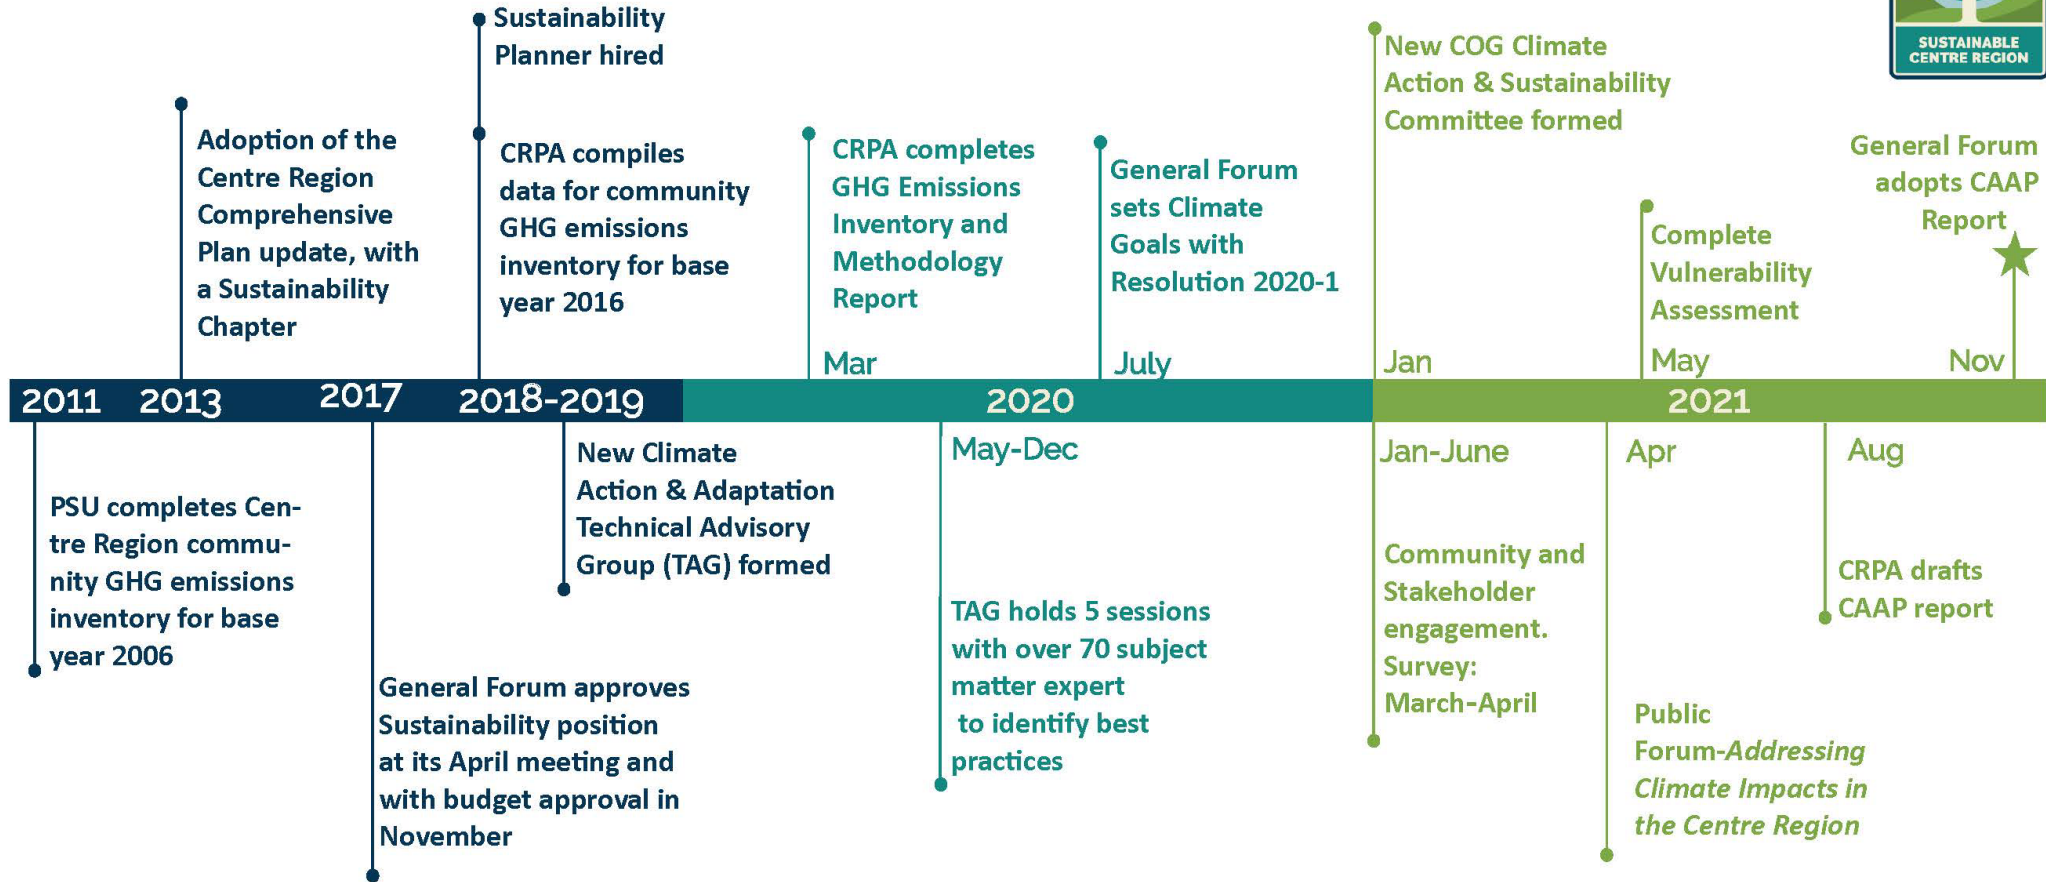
SUSTAINABLE CENTRE REGION

Sustainability Planner hired

Adoption of the Centre Region Comprehensive Plan update, with a Sustainability Chapter

CRPA compiles data for community GHG emissions inventory for base year 2016

Mar
CRPA completes GHG Emissions Inventory and Methodology Report

July
General Forum sets Climate Goals with Resolution 2020-1

Jan
New COG Climate Action & Sustainability Committee formed

May
Complete Vulnerability Assessment

Nov
General Forum adopts CAAP Report

2011 2013 2017 2018-2019 2020 2021

PSU completes Centre Region community GHG emissions inventory for base year 2006

General Forum approves Sustainability position at its April meeting and with budget approval in November

New Climate Action & Adaptation Technical Advisory Group (TAG) formed

May-Dec
TAG holds 5 sessions with over 70 subject matter expert to identify best practices

Jan-June
Community and Stakeholder engagement. Survey: March-April

Apr
Public Forum-*Addressing Climate Impacts in the Centre Region*

Aug
CRPA drafts CAAP report